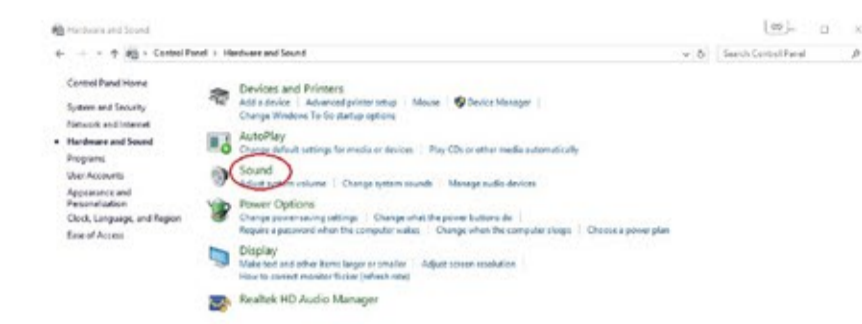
Hardware and Sound

Control Panel > Hardware and Sound

Search Control Panel

Control Panel Home

System and Security

Network and Internet

Hardware and Sound

Programs

User Accounts

Appearance and Personalization

Clock, Language, and Region

Ease of Access

Devices and Printers

Add a device | Advanced printer setup | Mouse | Device Manager | Change Windows To Go startup options

AutoPlay

Change default settings for media or devices | Play CDs or other media automatically

Sound

Adjust system volume | Change system sounds | Manage audio devices

Power Options

Change power-saving settings | Change what the power buttons do | Require a password when the computer wakes | Change when the computer sleeps | Choose a power plan

Display

Make text and other items larger or smaller | Adjust screen resolution | How to correct monitor flicker (refresh rate)

Realtek HD Audio Manager